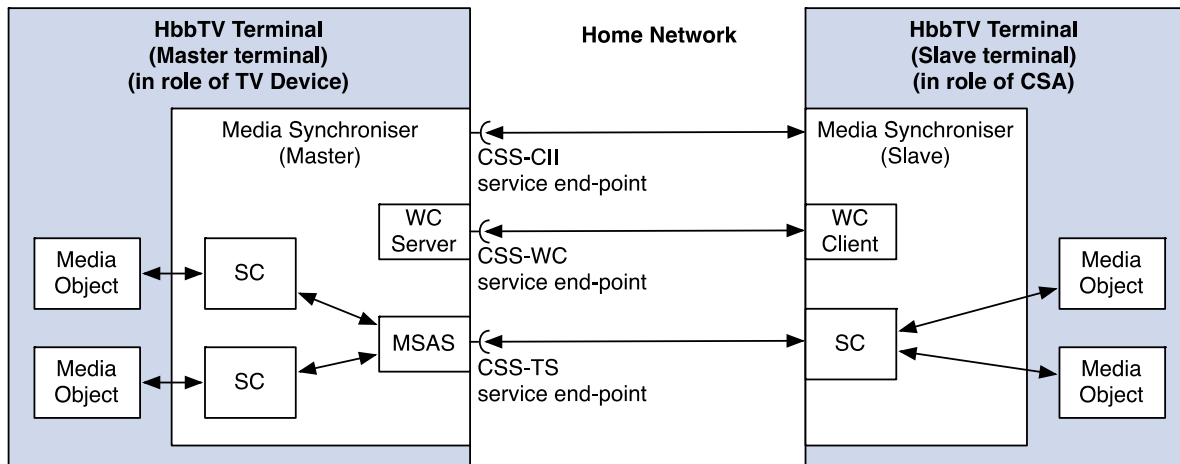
HbbTV Terminal (Master terminal) (in role of TV Device)

Home Network

HbbTV Terminal (Slave terminal) (in role of CSA)

Media Synchroniser (Master)

CSS-CII service end-point

Media Synchroniser (Slave)

WC Server

CSS-WC service end-point

WC Client

Media Object

SC

Media Object

MSAS

CSS-TS service end-point

SC

Media Object

SC

Media Object